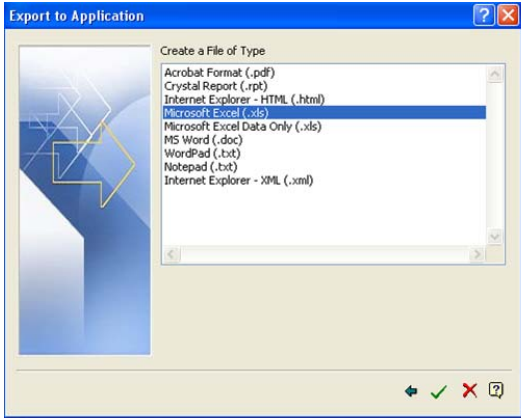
Export to Application

Create a File of Type

Acrobat Format (.pdf)
Crystal Report (.rpt)
Internet Explorer - HTML (.html)
Microsoft Excel (.xls)
Microsoft Excel Data Only (.xls)
MS Word (.doc)
WordPad (.txt)
Notepad (.txt)
Internet Explorer - XML (.xml)